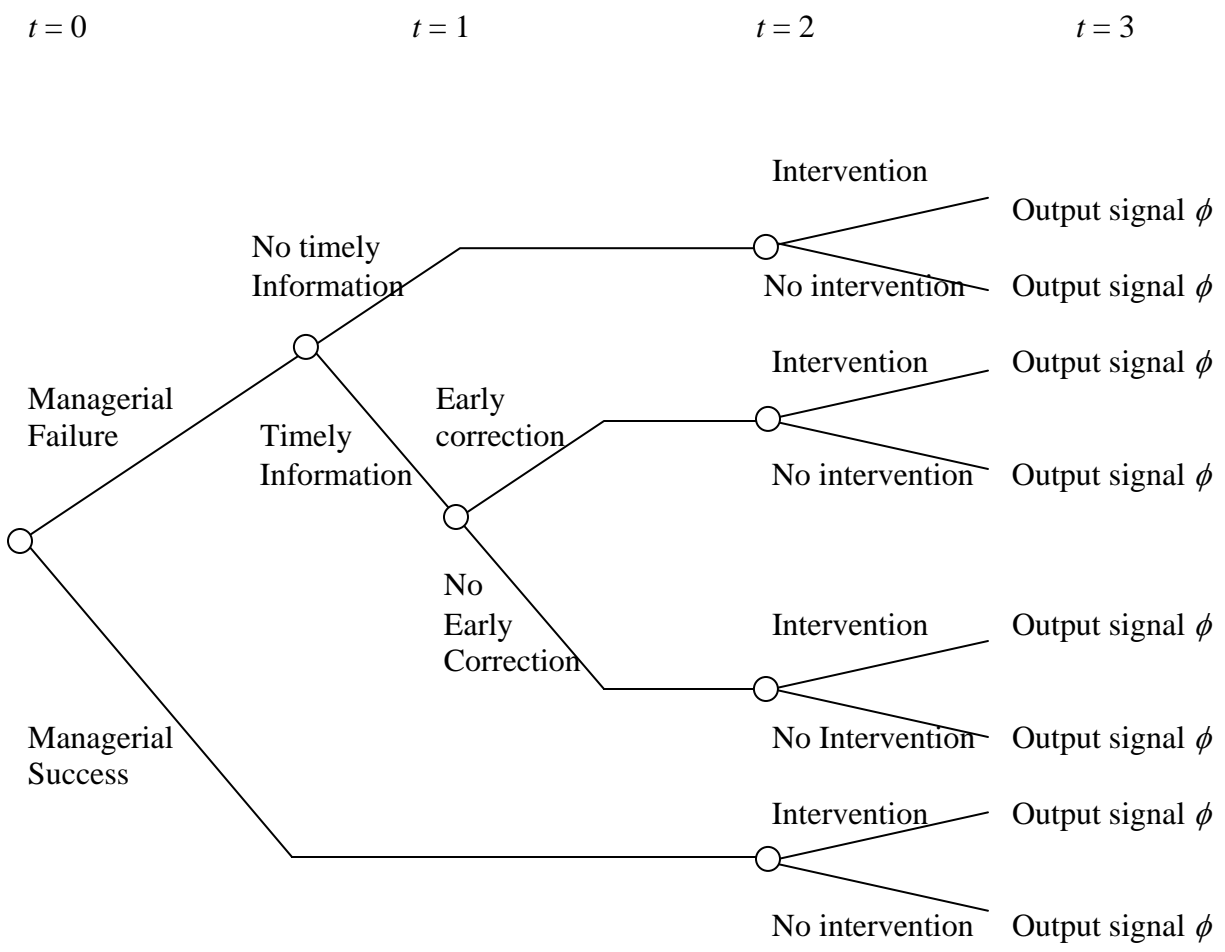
$t = 0$ $t = 1$ $t = 2$ $t = 3$

Managerial Failure

No timely Information

Timely Information

Early correction

No Early Correction

Intervention

Output signal $\phi$

No intervention

Output signal $\phi$

Intervention

Output signal $\phi$

No intervention

Output signal $\phi$

Intervention

Output signal $\phi$

No Intervention

Output signal $\phi$

Managerial Success

Intervention

Output signal $\phi$

No intervention

Output signal $\phi$